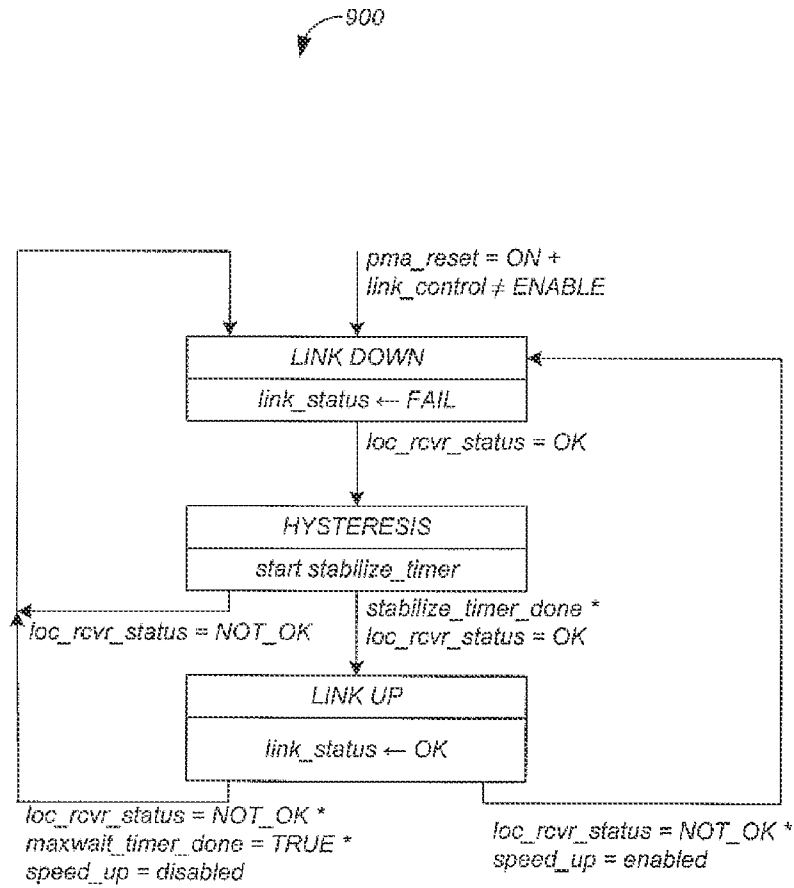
900

pma_reset = ON +
link_control ≠ ENABLE

LINK DOWN

link_status ← FAIL

loc_rcvr_status = OK

HYSTERESIS

start stabilize_timer

loc_rcvr_status = NOT_OK

stabilize_timer_done *
loc_rcvr_status = OK

LINK UP

link_status ← OK

loc_rcvr_status = NOT_OK *
maxwait_timer_done = TRUE *
speed_up = disabled

loc_rcvr_status = NOT_OK *
speed_up = enabled